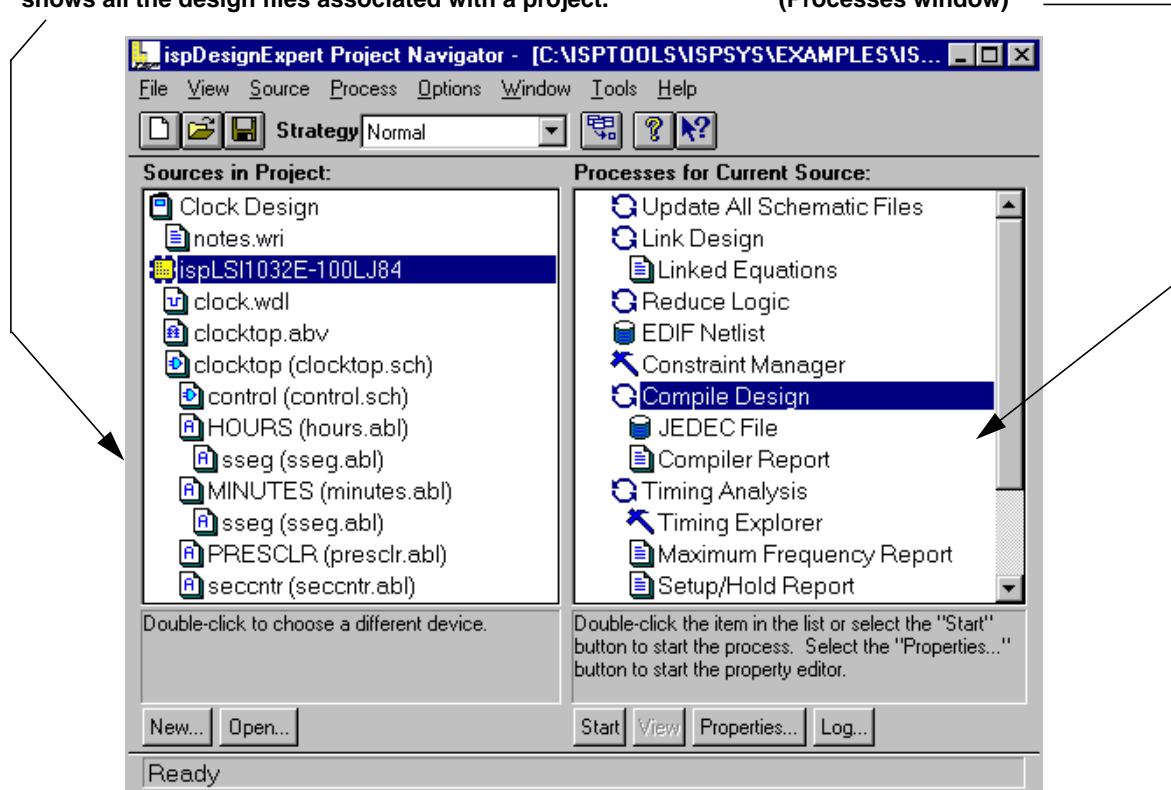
shows all the design files associated with a project.

(Processes window)

ispDesignExpert Project Navigator - [C:\ISPTOOLS\ISPSYS\EXAMPLES\IS...

File View Source Process Options Window Tools Help

Strategy Normal

Sources in Project:

Clock Design
notes.wri
ispLSI1032E-100LJ84
clock.wdl
clocktop.abv
clocktop (clocktop.sch)
control (control.sch)
HOURS (hours.abl)
sseg (sseg.abl)
MINUTES (minutes.abl)
sseg (sseg.abl)
PRESCLR (presclr.abl)
seccntr (seccntr.abl)

Double-click to choose a different device.

New... Open...

Processes for Current Source:

Update All Schematic Files
Link Design
Linked Equations
Reduce Logic
EDIF Netlist
Constraint Manager
Compile Design
JEDEC File
Compiler Report
Timing Analysis
Timing Explorer
Maximum Frequency Report
Setup/Hold Report

Double-click the item in the list or select the "Start" button to start the process. Select the "Properties..." button to start the property editor.

Start View Properties... Log...

Ready